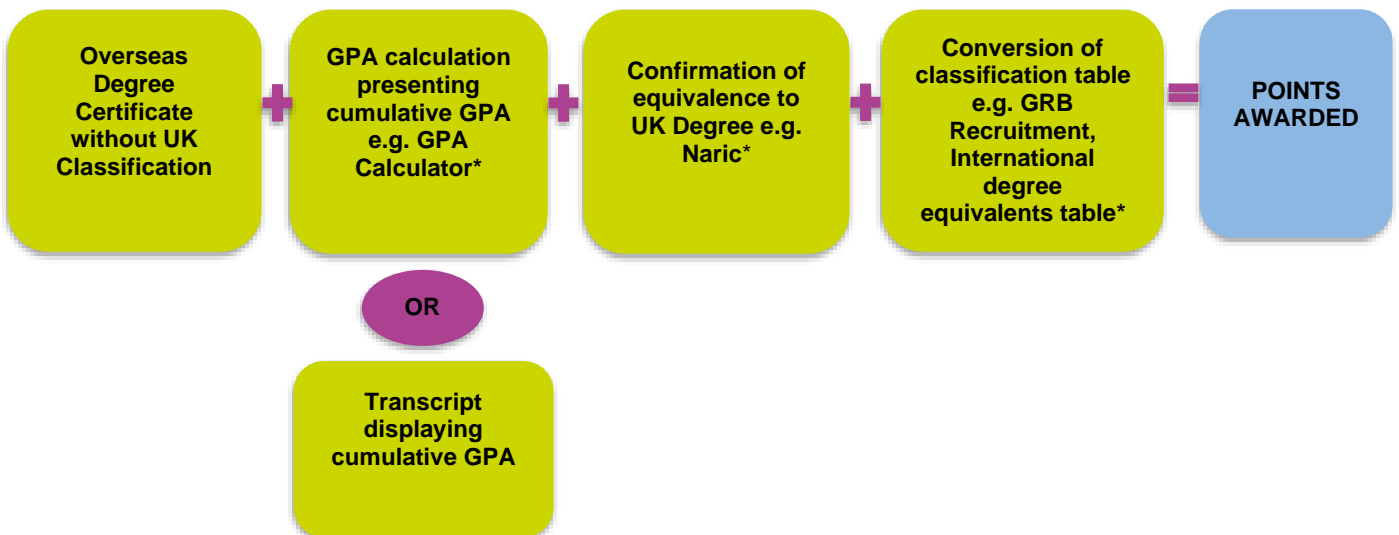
Overseas Degree Certificate without UK Classification

+

GPA calculation presenting cumulative GPA e.g. GPA Calculator*

+

Confirmation of equivalence to UK Degree e.g. Naric*

+

Conversion of classification table e.g. GRB Recruitment, International degree equivalents table*

=

POINTS AWARDED

OR

Transcript displaying cumulative GPA